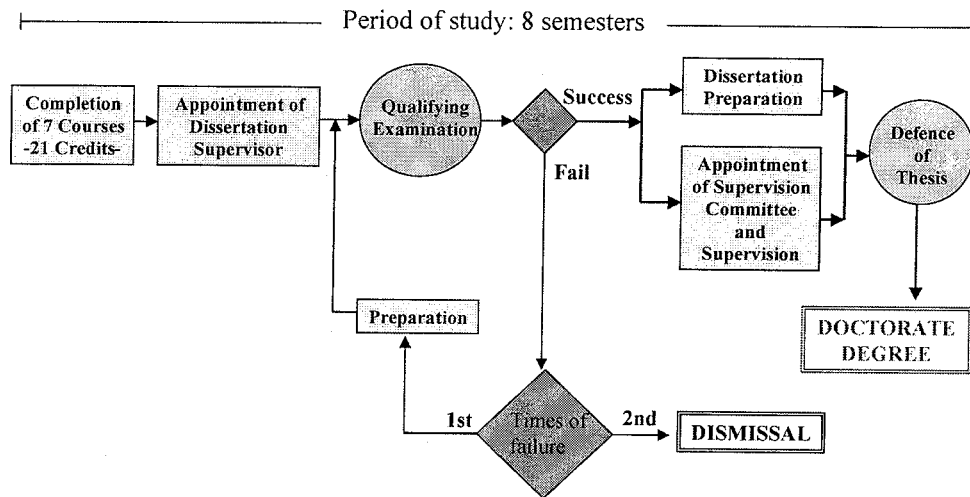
Period of study: 8 semesters

Completion of 7 Courses -21 Credits-

Appointment of Dissertation Supervisor

Qualifying Examination

Success

Fail

Dissertation Preparation

Appointment of Supervision Committee and Supervision

Defence of Thesis

DOCTORATE DEGREE

Preparation

1st

Times of failure

2nd

DISMISSAL